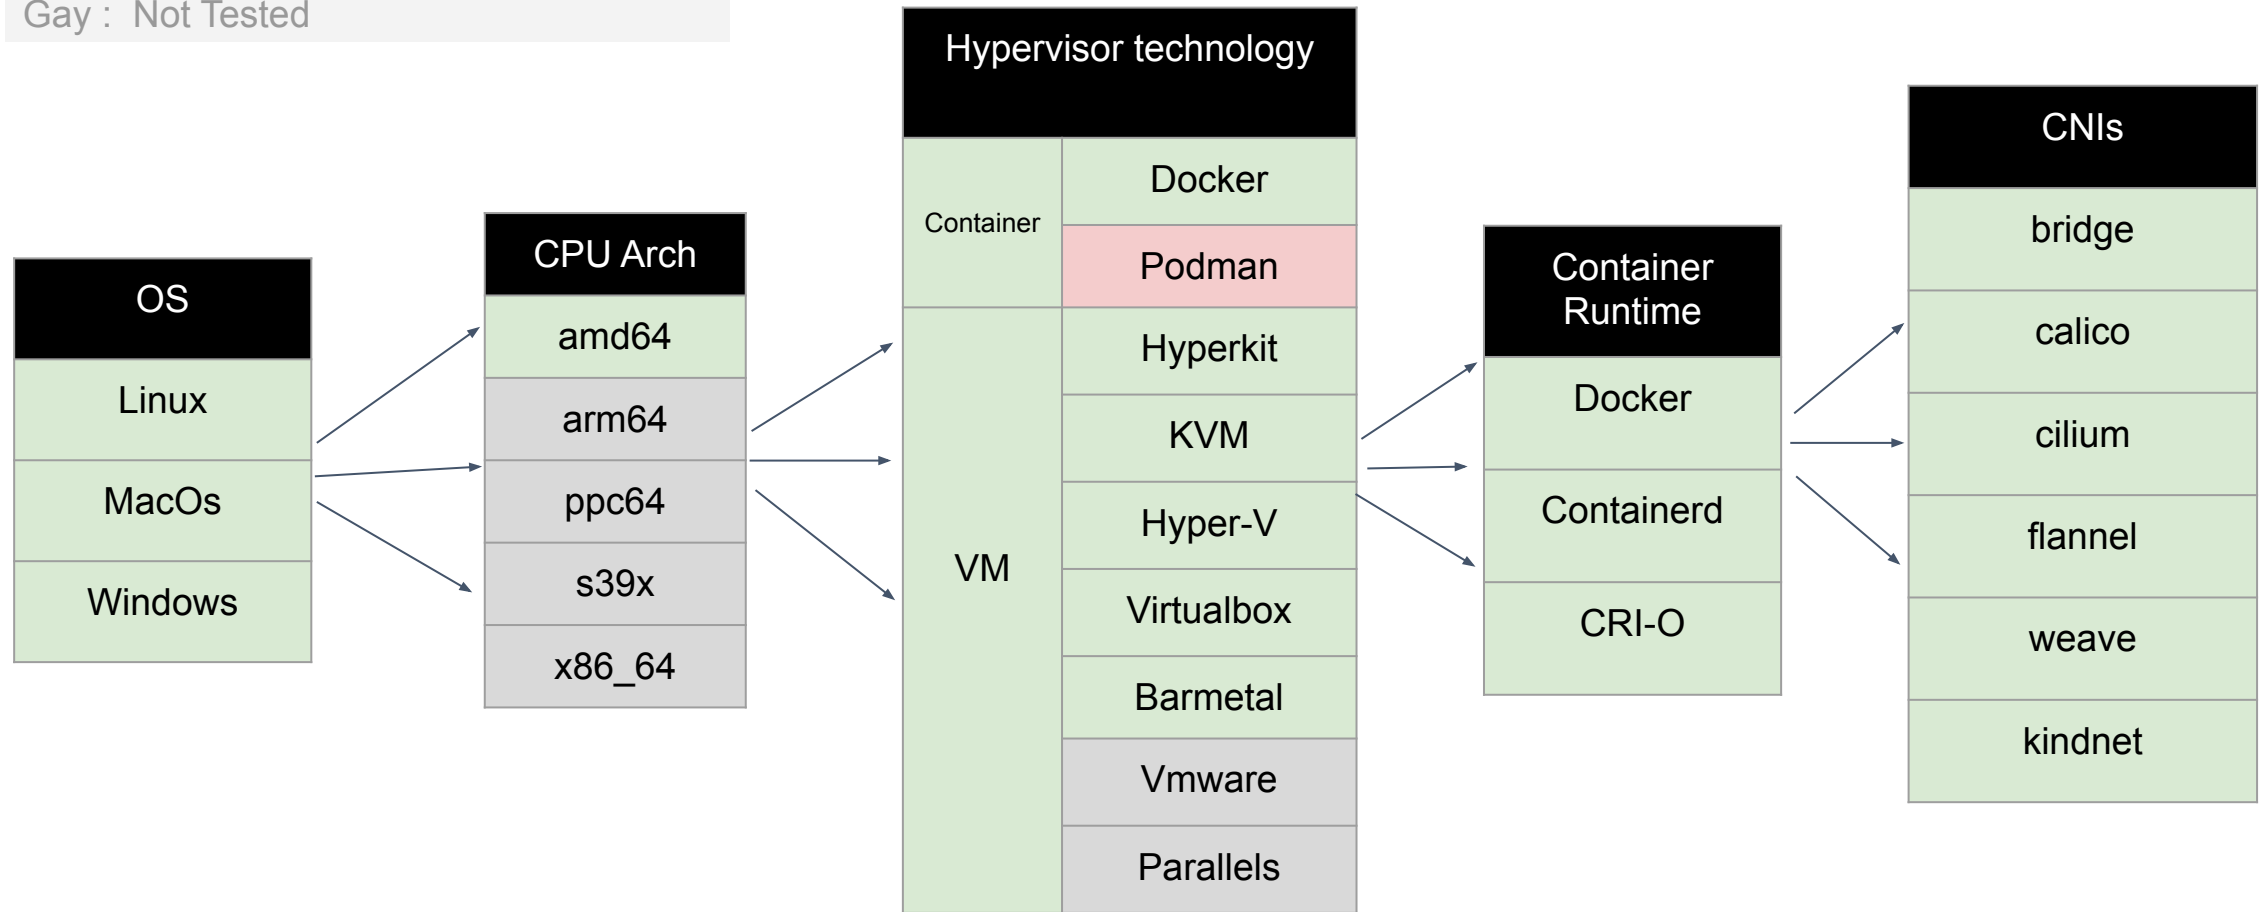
Gay : Not Tested

OS
Linux
MacOs
Windows

CPU Arch
amd64
arm64
ppc64
s39x
x86_64

Hypervisor technology
Container
Docker
Podman
VM
Hyperkit
KVM
Hyper-V
Virtualbox
Barmetal
Vmware
Parallels

Container Runtime
Docker
Containerd
CRI-O

CNIs
bridge
calico
cilium
flannel
weave
kindnet